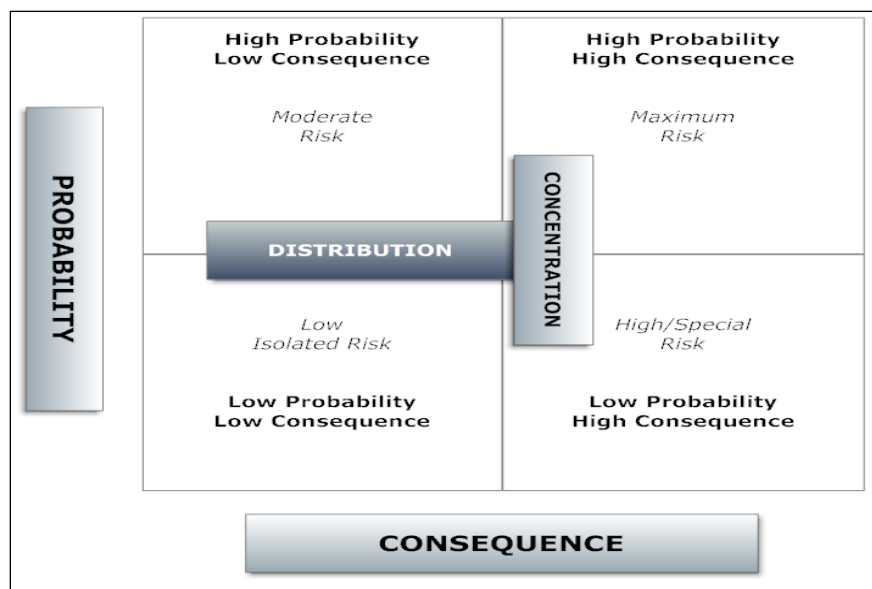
PROBABILITY

High Probability
Low Consequence

Moderate
Risk

High Probability
High Consequence

Maximum
Risk

CONCENTRATION

DISTRIBUTION

Low
Isolated Risk

Low Probability
Low Consequence

High/Special
Risk

Low Probability
High Consequence

CONSEQUENCE